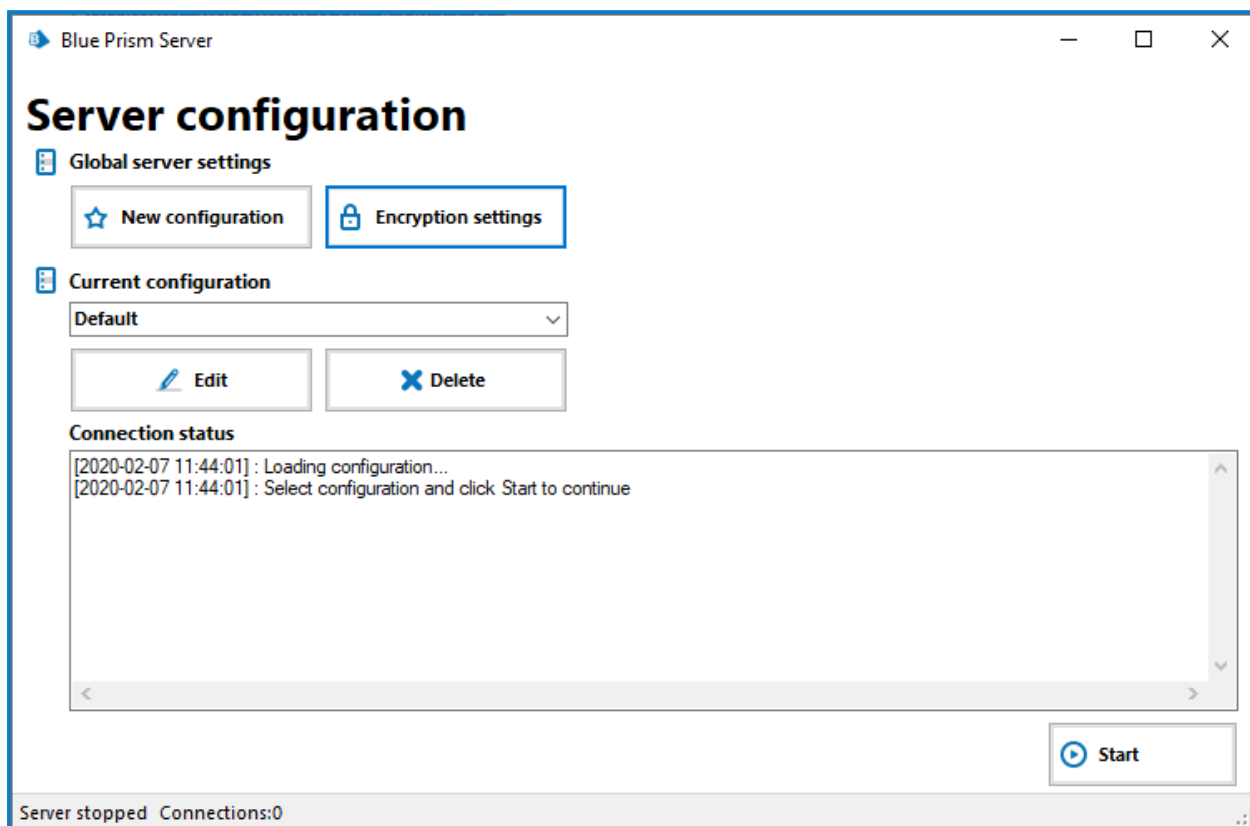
Blue Prism Server

Server configuration

Global server settings

New configuration

Encryption settings

Current configuration

Default

Edit

Delete

Connection status

[2020-02-07 11:44:01] : Loading configuration...
[2020-02-07 11:44:01] : Select configuration and click Start to continue

Start

Server stopped Connections:0